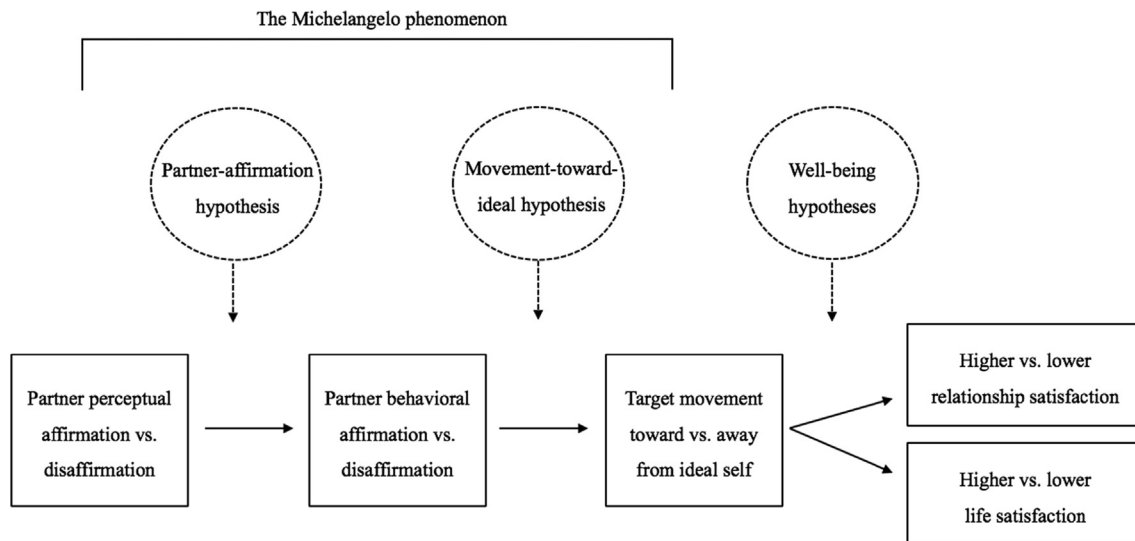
The Michelangelo phenomenon

Partner-affirmation hypothesis

Movement-toward-ideal hypothesis

Well-being hypotheses

Partner perceptual affirmation vs. disaffirmation

Partner behavioral affirmation vs. disaffirmation

Target movement toward vs. away from ideal self

Higher vs. lower relationship satisfaction

Higher vs. lower life satisfaction